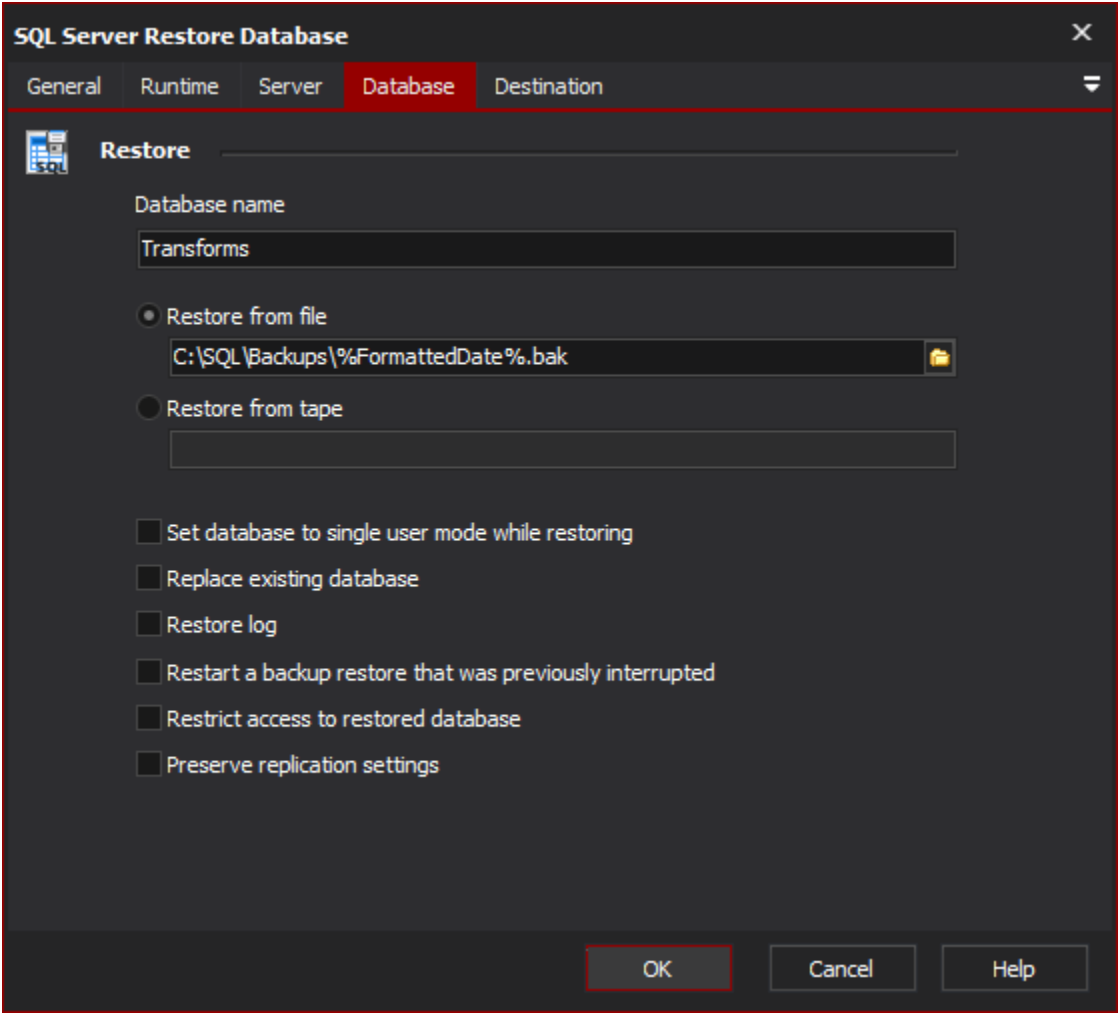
SQL Server Restore Database

×

General Runtime Server Database Destination

Restore

Database name

Transforms

Restore from file

C:\SQL\Backups\%FormattedDate%.bak

Restore from tape

Set database to single user mode while restoring

Replace existing database

Restore log

Restart a backup restore that was previously interrupted

Restrict access to restored database

Preserve replication settings

OK Cancel Help